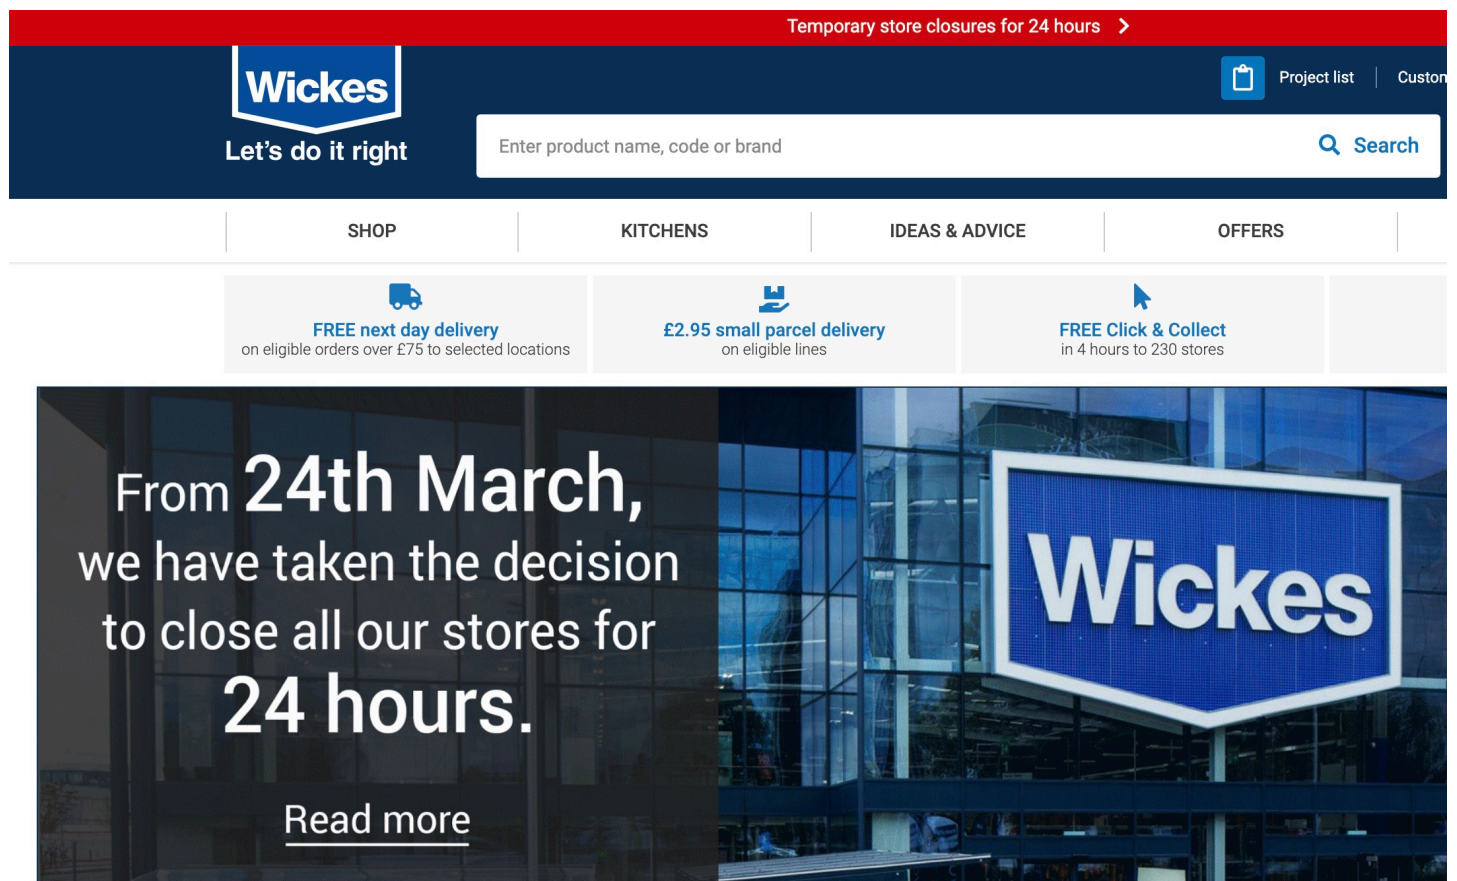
Temporary store closures for 24 hours

Wickes
Let's do it right

Project list | Custon

Enter product name, code or brand

Search

SHOP | KITCHENS | IDEAS & ADVICE | OFFERS

FREE next day delivery
on eligible orders over £75 to selected locations

£2.95 small parcel delivery
on eligible lines

FREE Click & Collect
in 4 hours to 230 stores

From 24th March, we have taken the decision to close all our stores for 24 hours.

Read more

Wickes